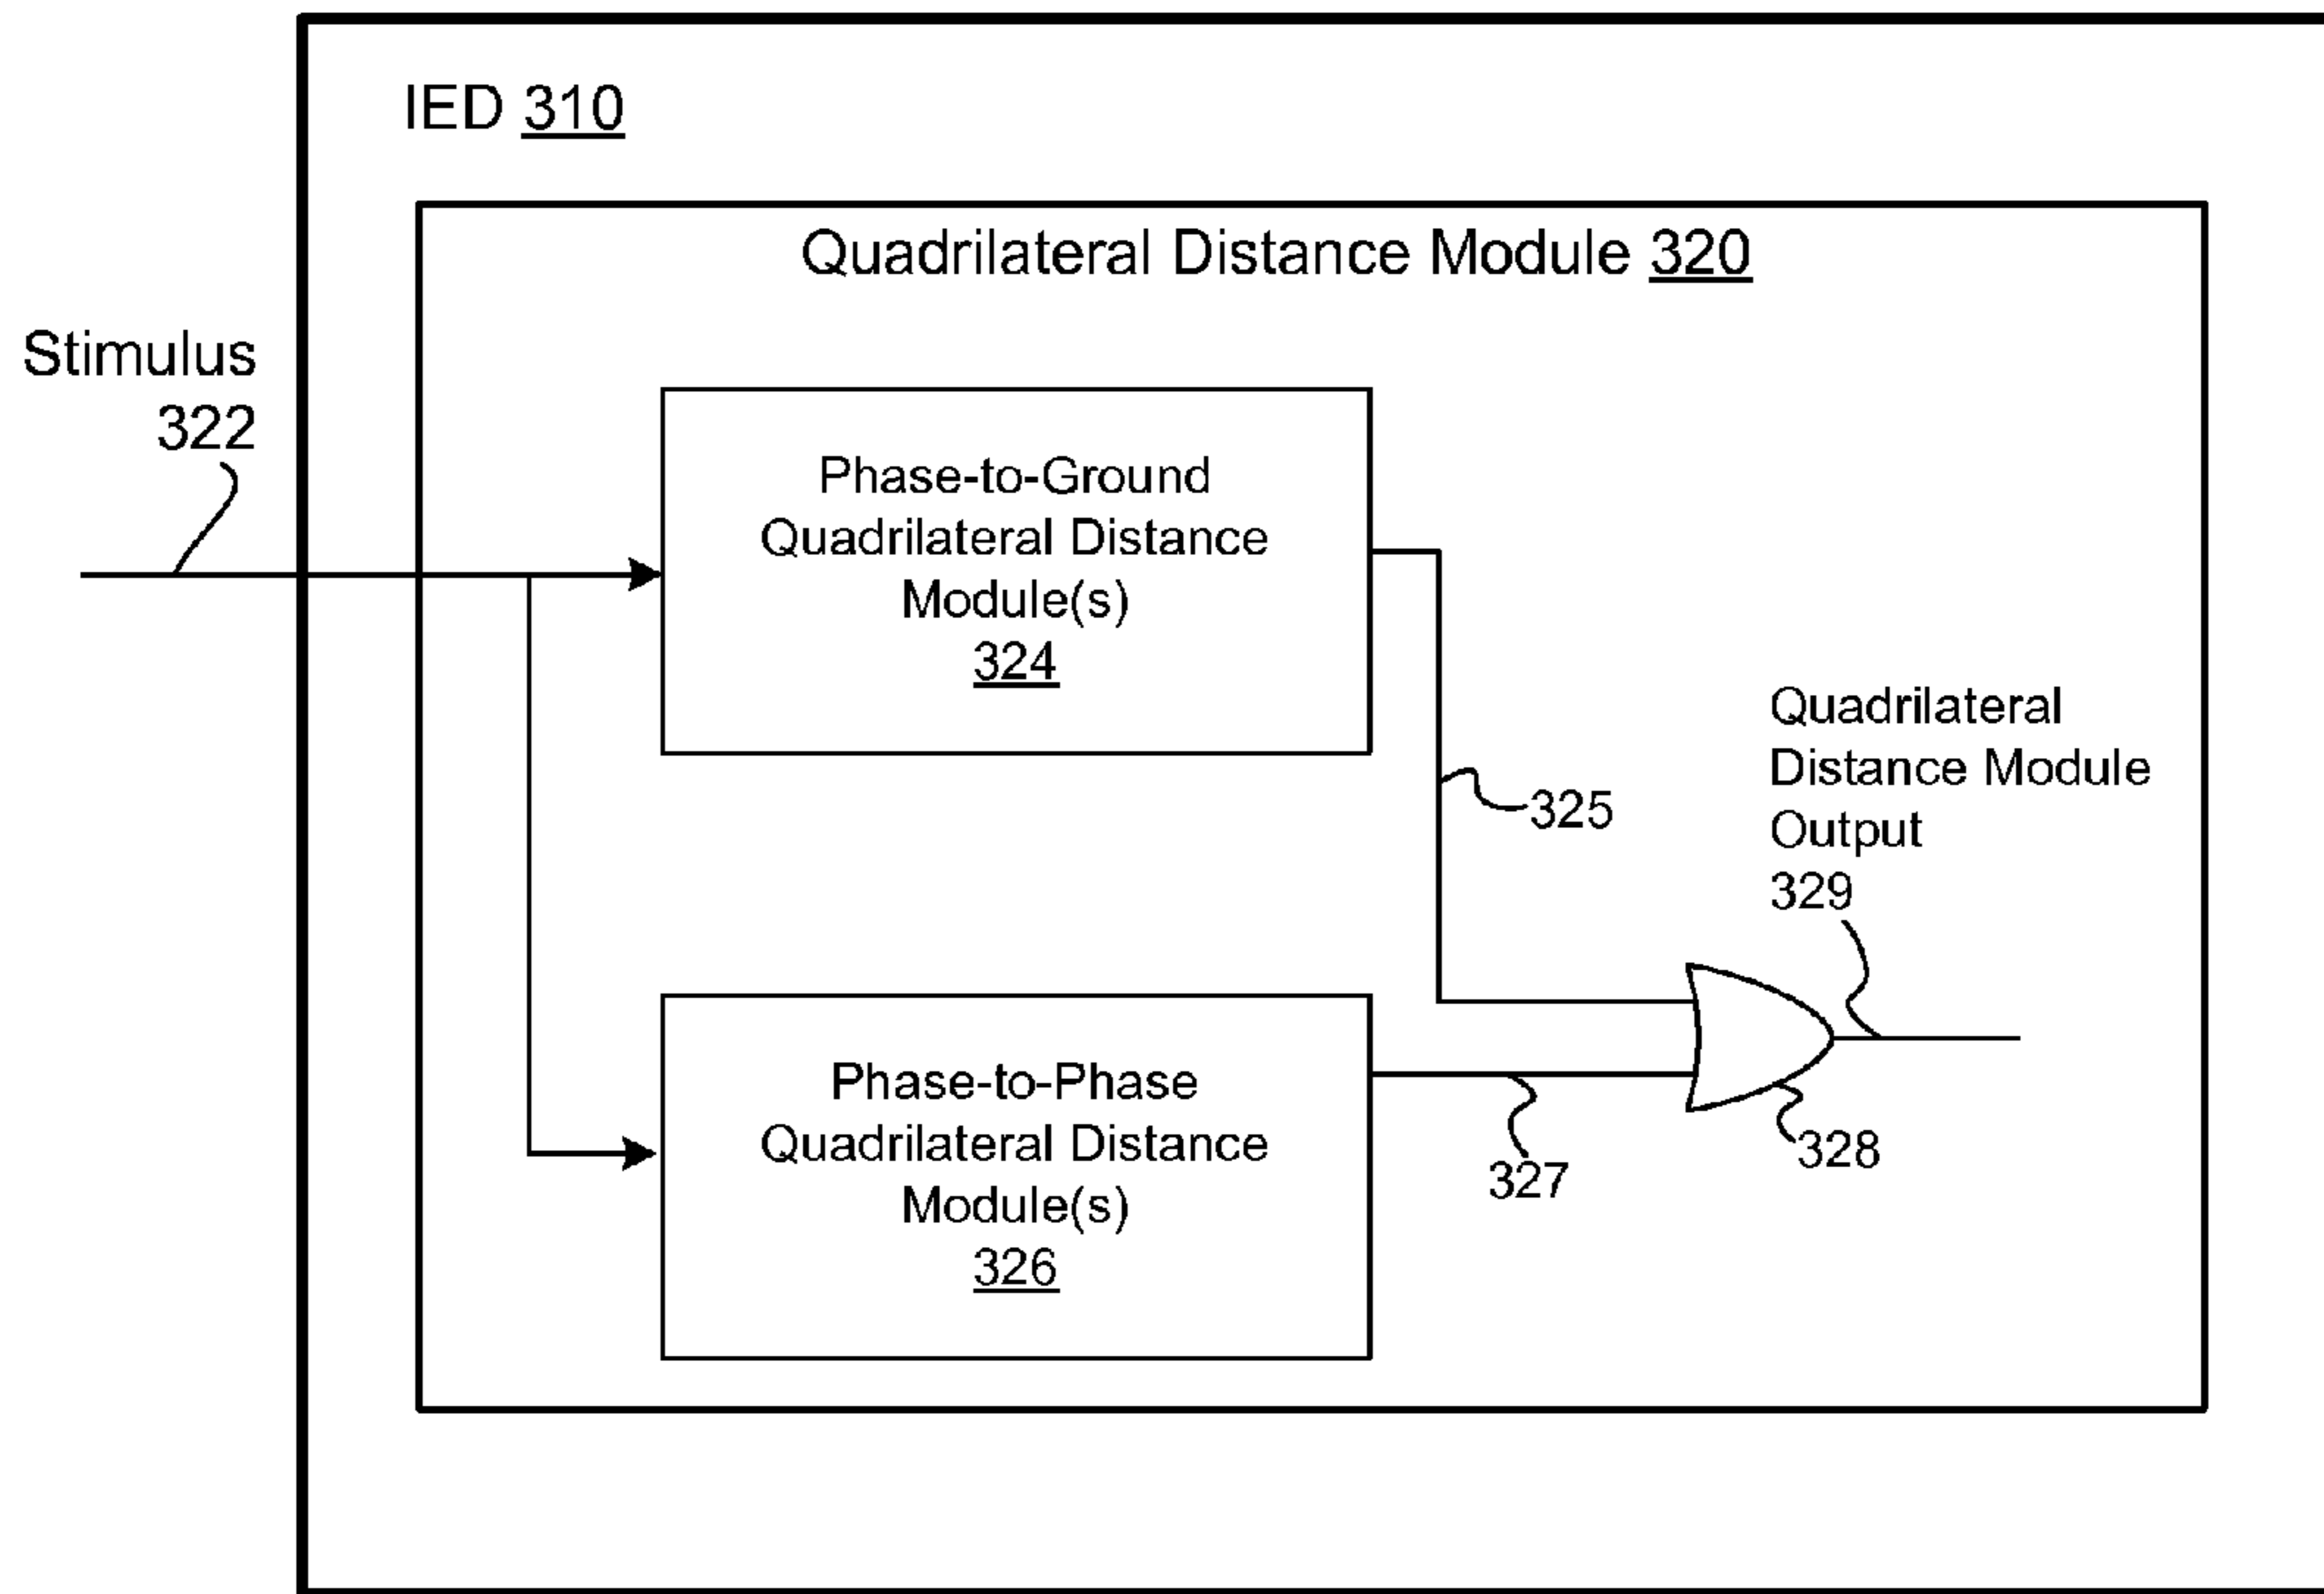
IED 310

Quadrilateral Distance Module 320

Stimulus 322

Phase-to-Ground Quadrilateral Distance Module(s) 324

Quadrilateral Distance Module Output 329

325

Phase-to-Phase Quadrilateral Distance Module(s) 326

327

328